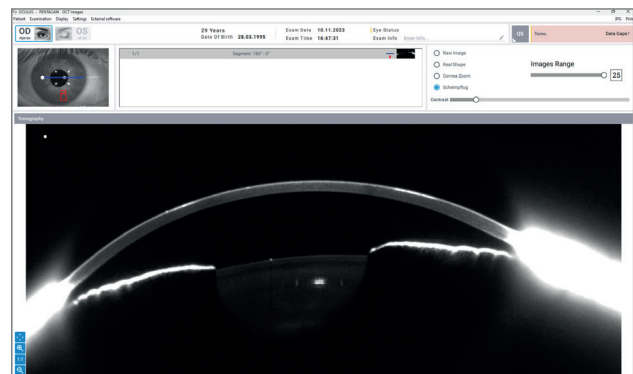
OCULUS - PENTACAM OCT Images
Patient Examination Display Settings External software

OD
OS

29 Years
Date Of Birth 28.03.1995

Exam Date 10.11.2023
Exam Time 16:47:31

Eye Status
Exam Info Enter Info...

QS
Tomo Data Gaps!

1/1
Segment: 180° - 0°

Raw Image
Real Shape
Cornea Zoom
Scheimpflug

Images Range
25

Contrast

Tomography

1:1